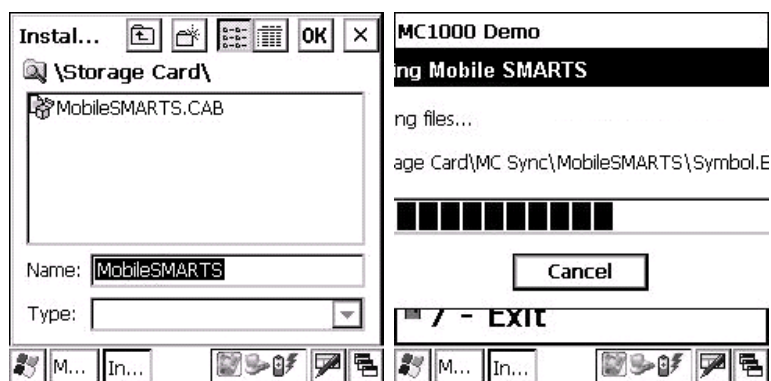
Instal... OK ×

\Storage Card\

MobileSMARTS.CAB

Name: MobileSMARTS

Type:

M... In...

MC1000 Demo

ng Mobile SMARTS

ng files...

age Card\MC Sync\MobileSMARTS\Symbol.E

Cancel

7 - Exit

M... In...